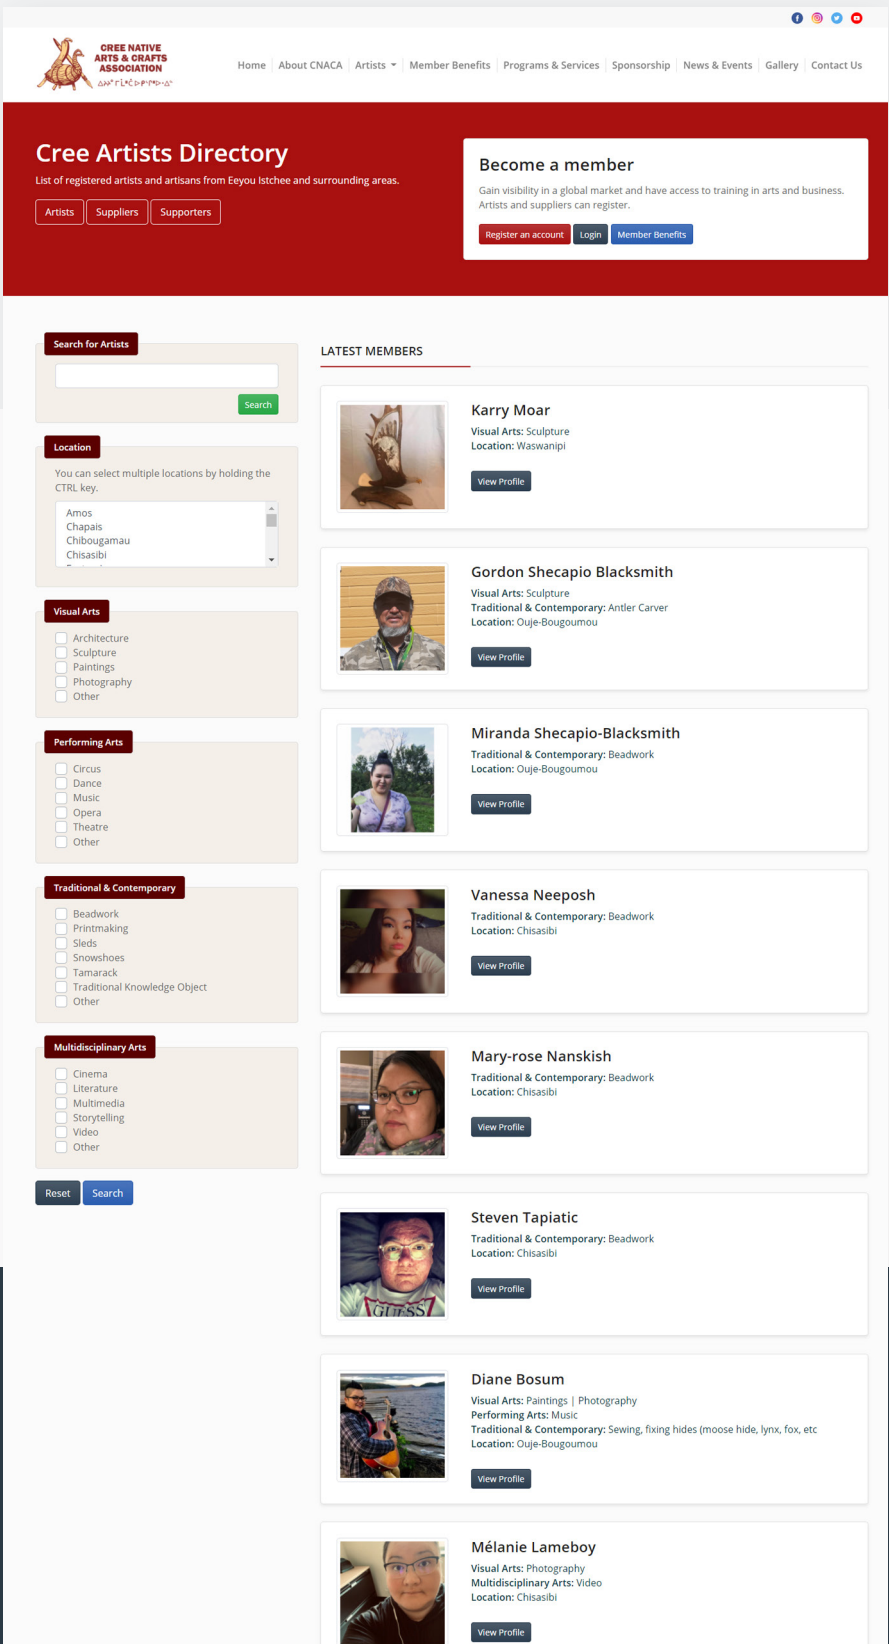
CREE NATIVE ARTS & CRAFTS ASSOCIATION

Home | About CNACA | Artists | Member Benefits | Programs & Services | Sponsorship | News & Events | Gallery | Contact Us

Cree Artists Directory

List of registered artists and artisans from Eeyou Istchee and surrounding areas.

Artists | Suppliers | Supporters

Become a member

Gain visibility in a global market and have access to training in arts and business. Artists and suppliers can register.

Register an account | Login | Member Benefits

Search for Artists

Search

Location

You can select multiple locations by holding the CTRL key.

Amos
Chapais
Chibougamau
Chisasibi

Visual Arts

Architecture
Sculpture
Paintings
Photography
Other

Performing Arts

Circus
Dance
Music
Opera
Theatre
Other

Traditional & Contemporary

Beadwork
Printmaking
Sleds
Snowshoes
Tamarack
Traditional Knowledge Object
Other

Multidisciplinary Arts

Cinema
Literature
Multimedia
Storytelling
Video
Other

Reset | Search

LATEST MEMBERS

Karry Moar
Visual Arts: Sculpture
Location: Waswanipi
View Profile

Gordon Shecapio Blacksmith
Visual Arts: Sculpture
Traditional & Contemporary: Antler Carver
Location: Ouje-Bougoumou
View Profile

Miranda Shecapio-Blacksmith
Traditional & Contemporary: Beadwork
Location: Ouje-Bougoumou
View Profile

Vanessa Neeposh
Traditional & Contemporary: Beadwork
Location: Chisasibi
View Profile

Mary-rose Nanskish
Traditional & Contemporary: Beadwork
Location: Chisasibi
View Profile

Steven Tapiatic
Traditional & Contemporary: Beadwork
Location: Chisasibi
View Profile

Diane Bosum
Visual Arts: Paintings | Photography
Performing Arts: Music
Traditional & Contemporary: Sewing, fixing hides (moose hide, lynx, fox, etc
Location: Ouje-Bougoumou
View Profile

Mélanie Lameboy
Visual Arts: Photography
Multidisciplinary Arts: Video
Location: Chisasibi
View Profile